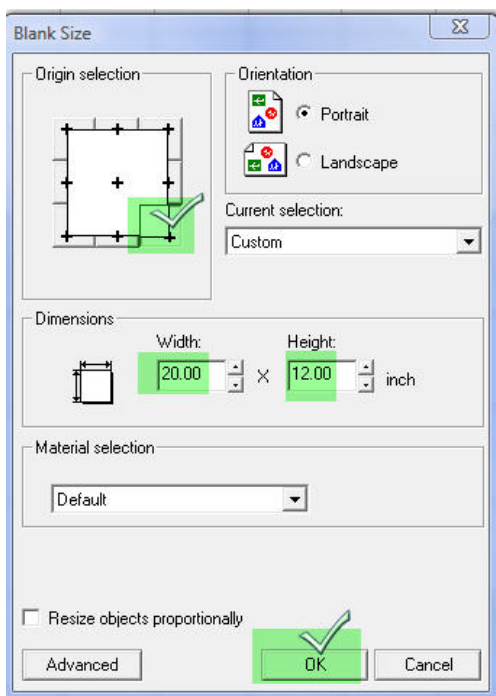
Blank Size

Origin selection

Orientation

Portrait

Landscape

Current selection:

Custom

Dimensions

Width:

20.00

X

Height:

12.00

inch

Material selection

Default

Resize objects proportionally

Advanced

OK

Cancel